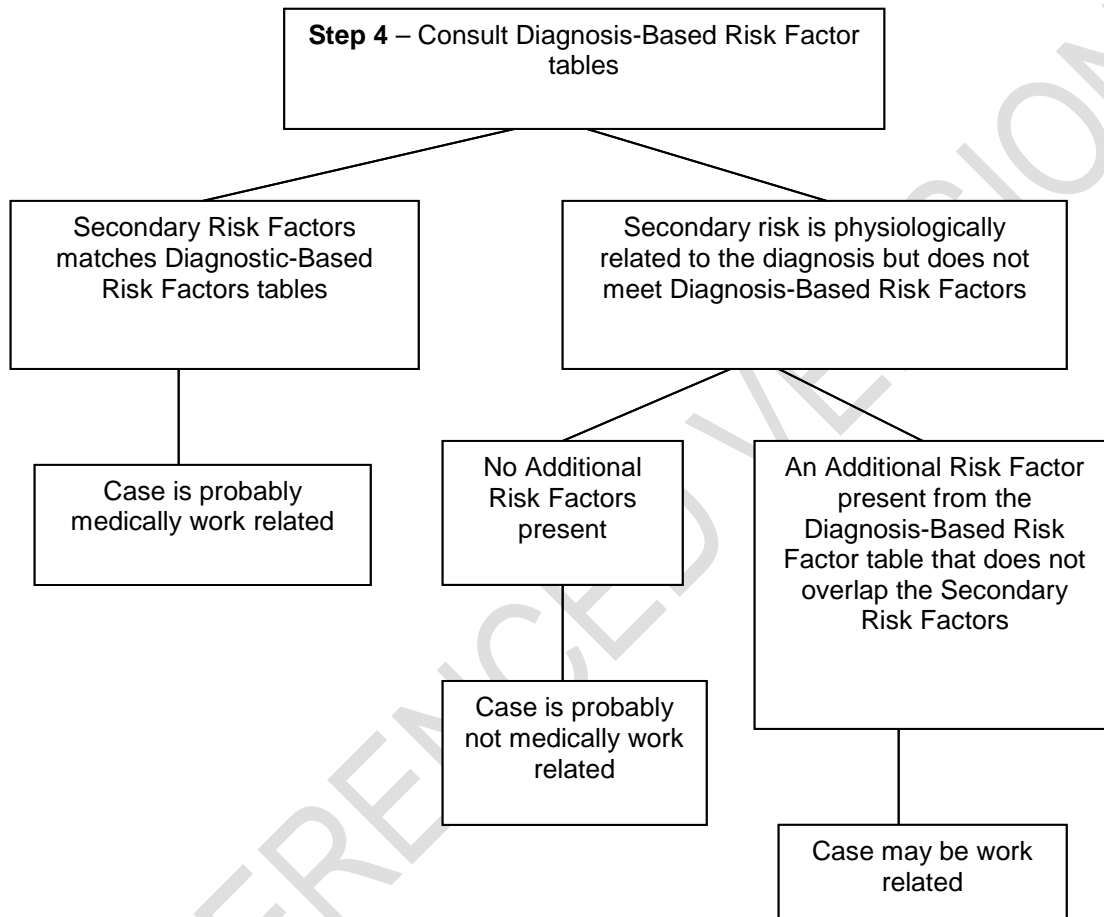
**Step 4** – Consult Diagnosis-Based Risk Factor tables

Secondary Risk Factors matches Diagnostic-Based Risk Factors tables

Case is probably medically work related

Secondary risk is physiologically related to the diagnosis but does not meet Diagnosis-Based Risk Factors

No Additional Risk Factors present

Case is probably not medically work related

An Additional Risk Factor present from the Diagnosis-Based Risk Factor table that does not overlap the Secondary Risk Factors

Case may be work related

REFERENCED VERSION